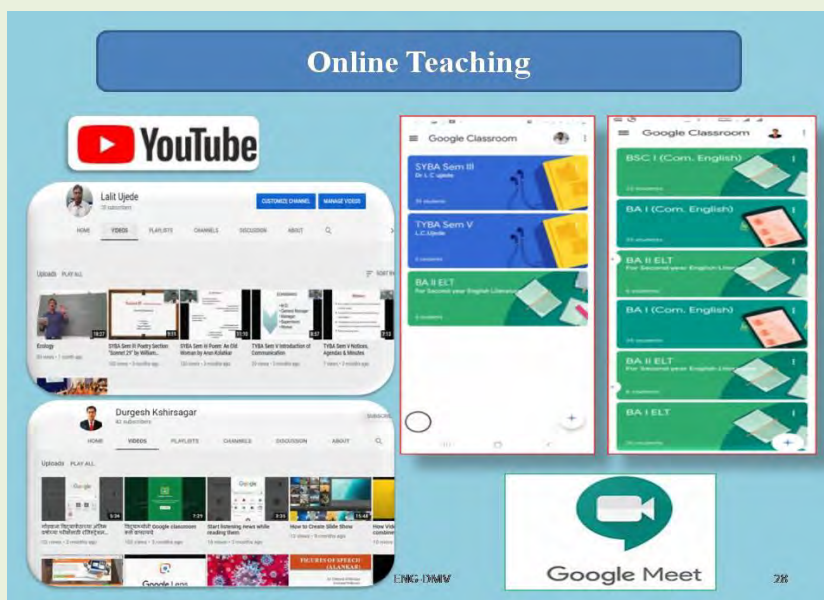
Online Teaching

YouTube

Lalit Ujede
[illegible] subscribers
CUSTOMIZE CHANNEL
MANAGE VIDEOS
HOME
VIDEOS
PLAYLISTS
CHANNELS
DISCUSSION
ABOUT
Uploads PLAY ALL
SORT BY
Ecology
SYBA Sem III Poetry Section: 'Sonnet 29' by William...
SYBA Sem III Poem: An Old Woman by Arun Kolatkar
TYBA Sem V Introduction of Communication
TYBA Sem V Notices, Agendas & Minutes

Durgesh Kshirsagar
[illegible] subscribers
SUBSCRIBE
HOME
VIDEOS
PLAYLISTS
CHANNELS
DISCUSSION
ABOUT
Uploads PLAY ALL
Start listening news while reading them
How to Create Slide Show
FIGURES OF SPEECH (ALANKAR)
Google Lens

Google Classroom
SYBA Sem III
Dr L C Ujede
TYBA Sem V
L.C.Ujede
BA II ELT
For Second year English Literature

Google Classroom
BSC I (Com. English)
BA I (Com. English)
BA II ELT
For Second year English Literature
BA I (Com. English)
BA II ELT
For Second year English Literature
BA I ELT

Google Meet

ENG-DMW
28